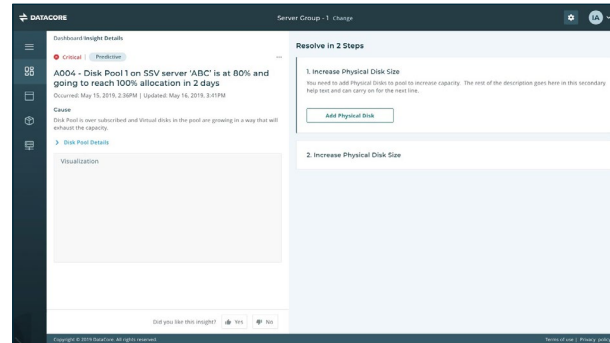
DATACORE

Server Group - 1 Change

IA

Dashboard/Insight Details

Critical | Predictive

...

A004 - Disk Pool 1 on SSV server 'ABC' is at 80% and going to reach 100% allocation in 2 days

Occurred: May 15, 2019, 2:36PM | Updated: May 16, 2019, 3:41PM

Cause

Disk Pool is over subscribed and Virtual disks in the pool are growing in a way that will exhaust the capacity.

Disk Pool Details

Visualization

Did you like this insight? Yes No

Resolve in 2 Steps

1. Increase Physical Disk Size

You need to add Physical Disks to pool to increase capacity. The rest of the description goes here in this secondary help text and can carry on for the next line.

Add Physical Disk

2. Increase Physical Disk Size

Copyright © 2019 DataCore. All rights reserved.

Terms of use | Privacy polic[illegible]